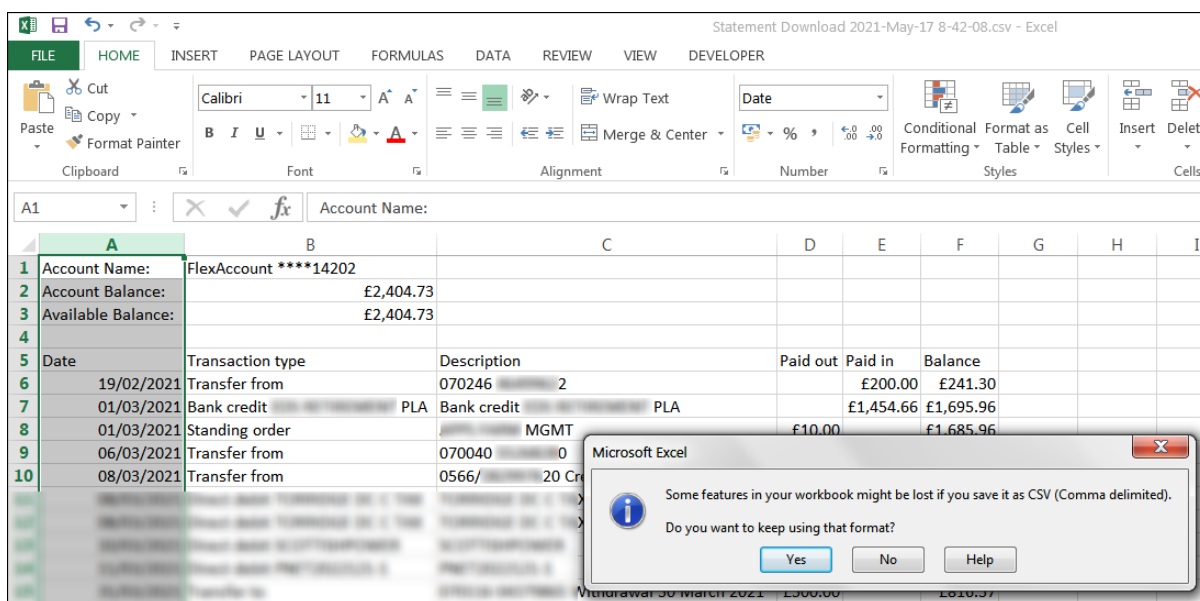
Statement Download 2021-May-17 8-42-08.csv - Excel

FILE HOME INSERT PAGE LAYOUT FORMULAS DATA REVIEW VIEW DEVELOPER

Paste
Cut
Copy
Format Painter
Clipboard

Calibri 11
B I U
Font

Wrap Text
Merge & Center
Alignment

Date
%
Number

Conditional Formatting
Format as Table
Cell Styles
Styles

Insert
Delet
Cells

A1
Account Name:

| | A | B | C | D | E | F | G | H |
|---|---|---|---|---|---|---|---|---|
| 1 | Account Name: | FlexAccount ****14202 | | | | | | |
| 2 | Account Balance: | £2,404.73 | | | | | | |
| 3 | Available Balance: | £2,404.73 | | | | | | |
| 4 | | | | | | | | |
| 5 | Date | Transaction type | Description | Paid out | Paid in | Balance | | |
| 6 | 19/02/2021 | Transfer from | 070246 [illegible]2 | | £200.00 | £241.30 | | |
| 7 | 01/03/2021 | Bank credit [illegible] PLA | Bank credit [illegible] PLA | | £1,454.66 | £1,695.96 | | |
| 8 | 01/03/2021 | Standing order | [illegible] MGMT | £10.00 | | £1,685.96 | | |
| 9 | 06/03/2021 | Transfer from | 070040 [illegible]0 | | | | | |
| 10 | 08/03/2021 | Transfer from | 0566/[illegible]20 Cr | | | | | |

Microsoft Excel
Some features in your workbook might be lost if you save it as CSV (Comma delimited).
Do you want to keep using that format?
Yes No Help

Withdrawal 30 March 2021 £500.00 £816.37